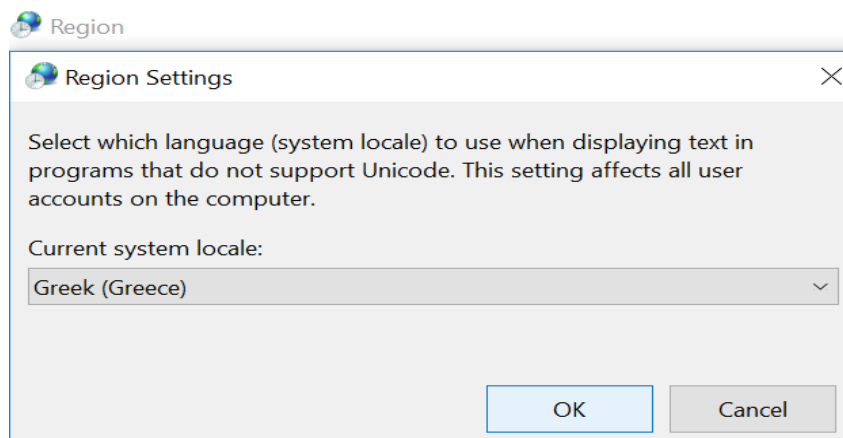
Region

Region Settings

Select which language (system locale) to use when displaying text in programs that do not support Unicode. This setting affects all user accounts on the computer.

Current system locale:

Greek (Greece)

OK

Cancel